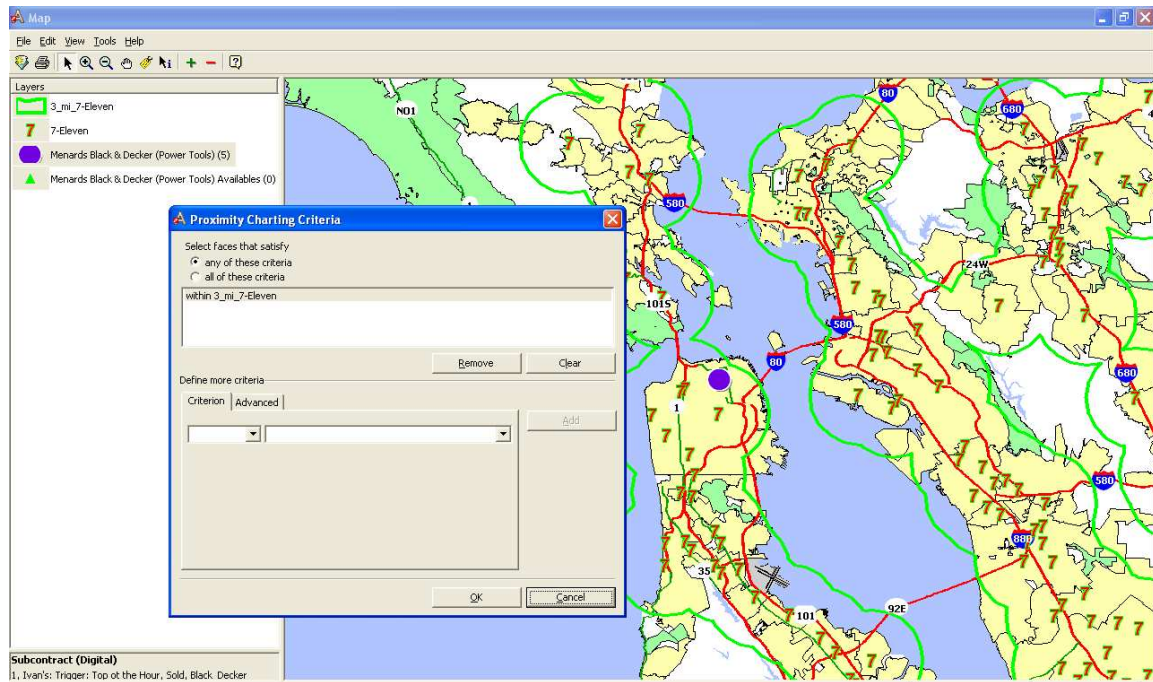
Map

File Edit View Tools Help

Layers
3_mi_7-Eleven
7-Eleven
Menards Black & Decker (Power Tools) (5)
Menards Black & Decker (Power Tools) Availables (0)

Proximity Charting Criteria

Select faces that satisfy
any of these criteria
all of these criteria

within 3_mi_7-Eleven

Remove
Clear

Define more criteria
Criterion
Advanced
Add

OK
Cancel

N01
80
680
580
24W
101S
580
80
680
1
580
880
35
101
92E

Subcontract (Digital)
1, Ivan's: Trigger: Top ot the Hour, Sold, Black Decker